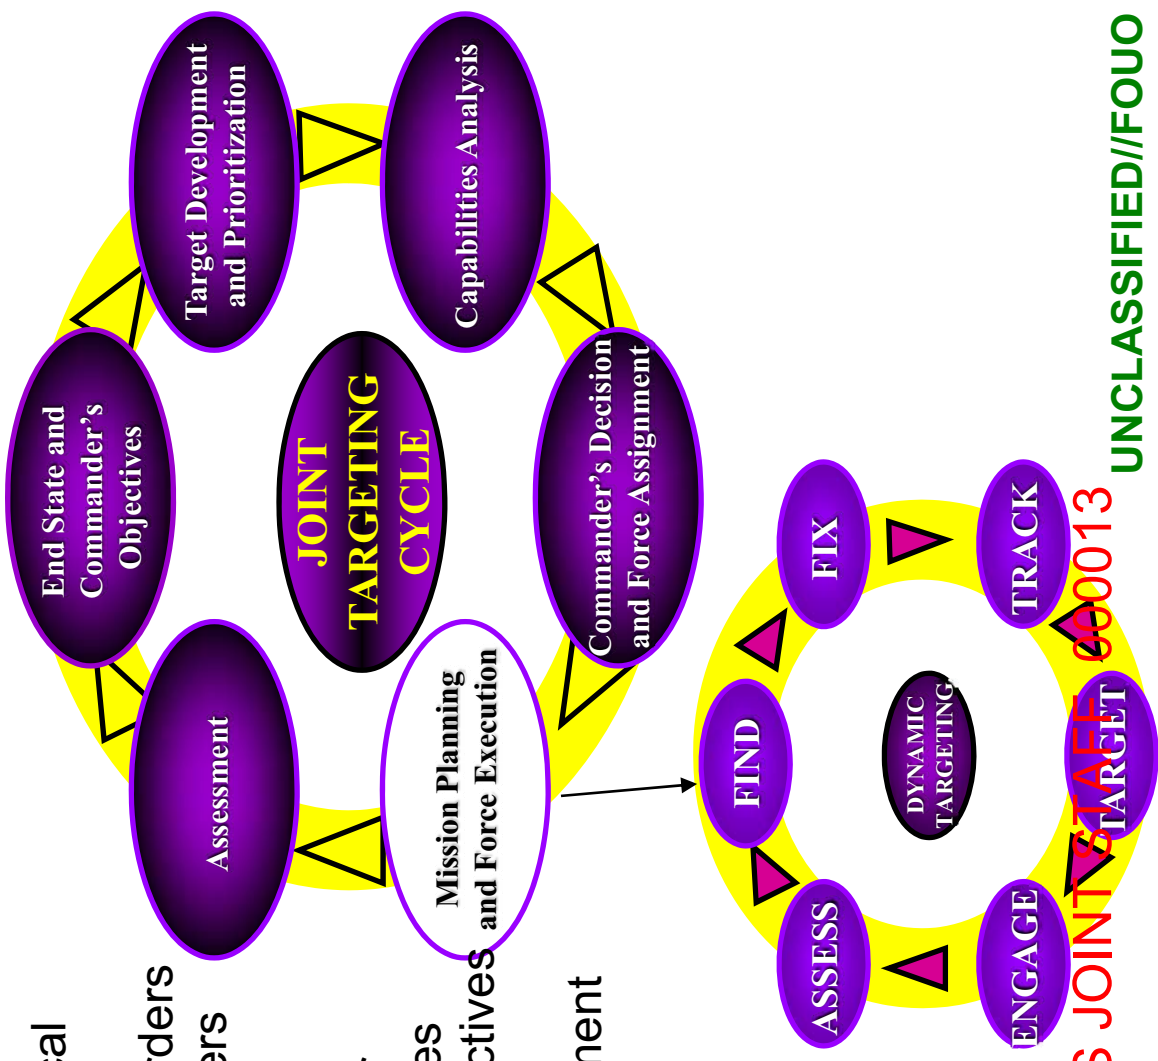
End State and Commander's Objectives

Target Development and Prioritization

Capabilities Analysis

Commander's Decision and Force Assignment

Mission Planning and Force Execution

Assessment

JOINT TARGETING CYCLE

FIND

FIX

TRACK

TARGET

ENGAGE

ASSESS

DYNAMIC TARGETING

UNCLASSIFIED//FOUO

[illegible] JOINT STAFF 000013

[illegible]cal
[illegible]rders
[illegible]ers
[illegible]es
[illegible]ctives
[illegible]nent